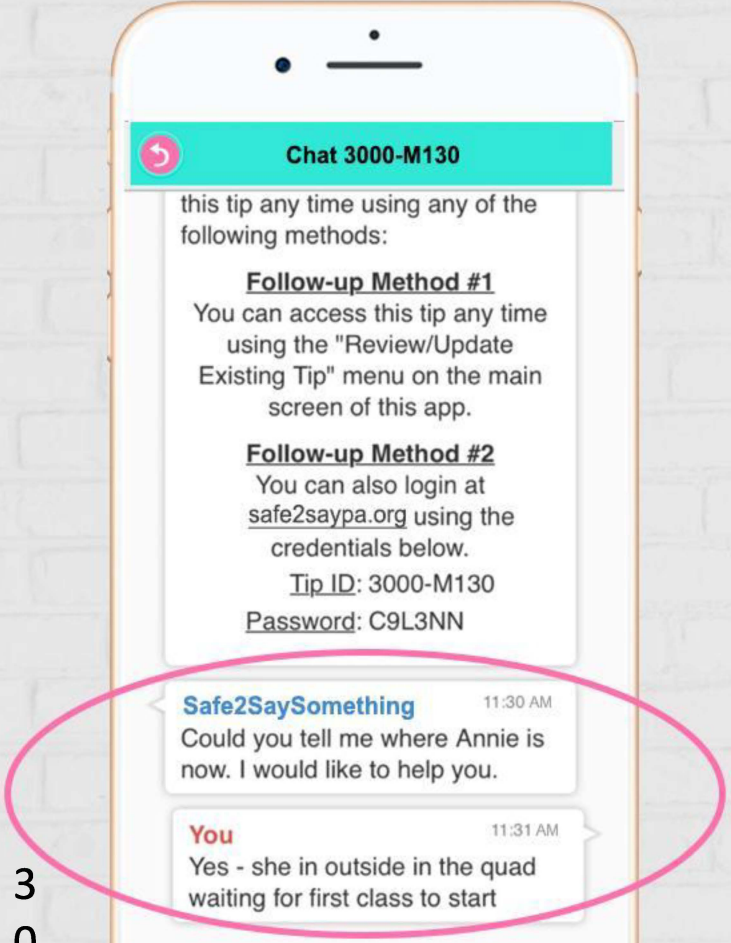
Chat 3000-M130

this tip any time using any of the following methods:

Follow-up Method #1
You can access this tip any time using the "Review/Update Existing Tip" menu on the main screen of this app.

Follow-up Method #2
You can also login at safe2saypa.org using the credentials below.
Tip ID: 3000-M130
Password: C9L3NN

Safe2SaySomething 11:30 AM
Could you tell me where Annie is now. I would like to help you.

You 11:31 AM
Yes - she in outside in the quad waiting for first class to start

3
0